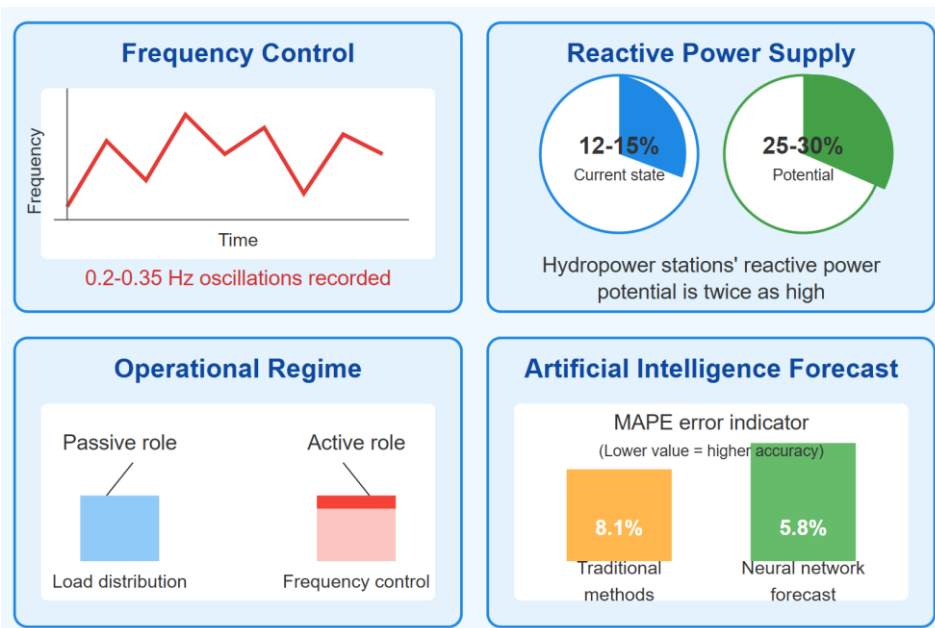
Frequency Control

Frequency

Time

0.2-0.35 Hz oscillations recorded

Reactive Power Supply

12-15%
Current state

25-30%
Potential

Hydropower stations' reactive power potential is twice as high

Operational Regime

Passive role

Active role

Load distribution

Frequency control

Artificial Intelligence Forecast

MAPE error indicator

(Lower value = higher accuracy)

8.1%
Traditional methods

5.8%
Neural network forecast